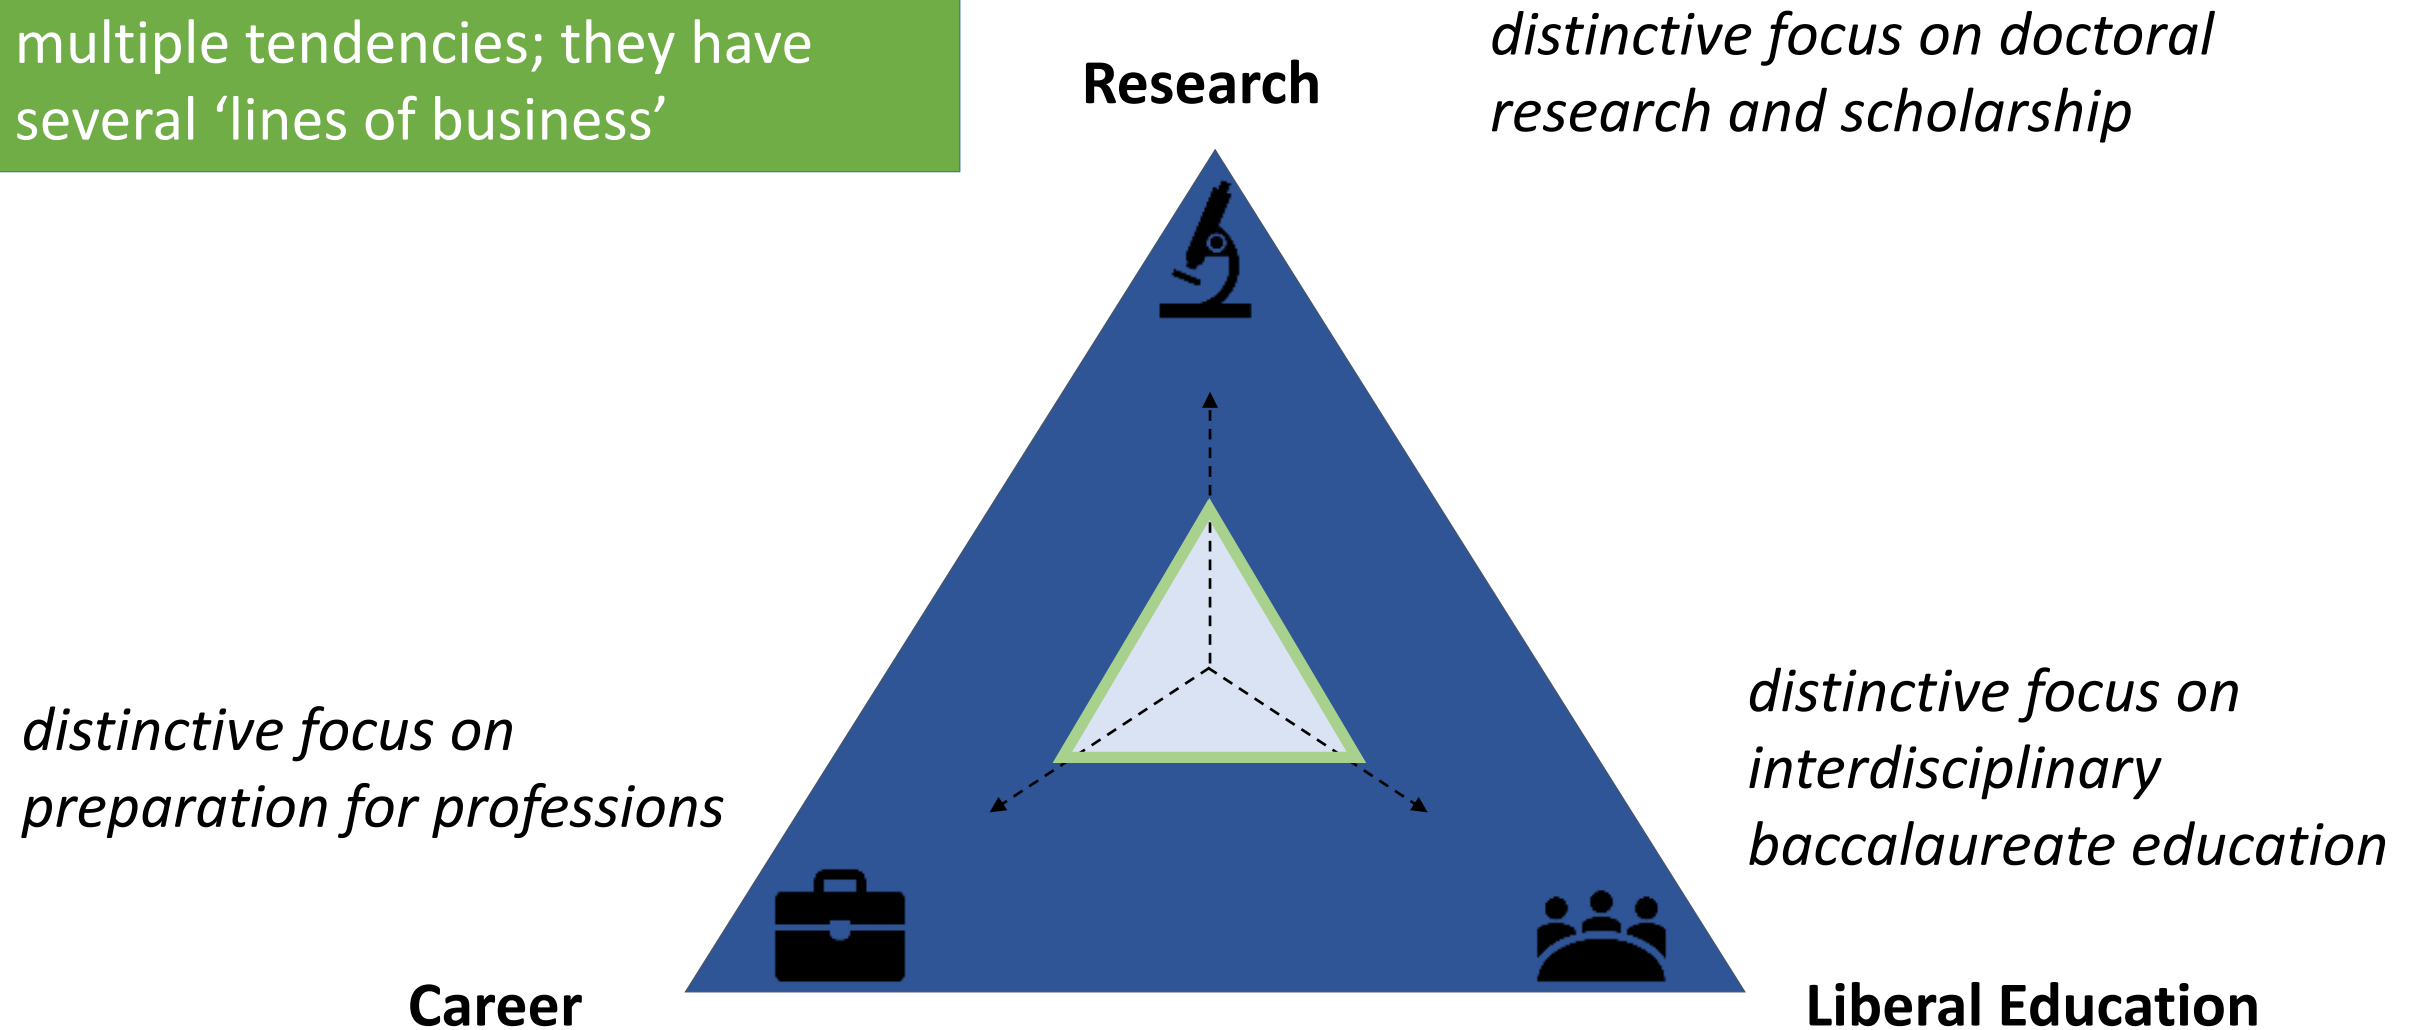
multiple tendencies; they have several ‘lines of business’

Research

distinctive focus on doctoral research and scholarship

distinctive focus on preparation for professions

distinctive focus on interdisciplinary baccalaureate education

Career

Liberal Education